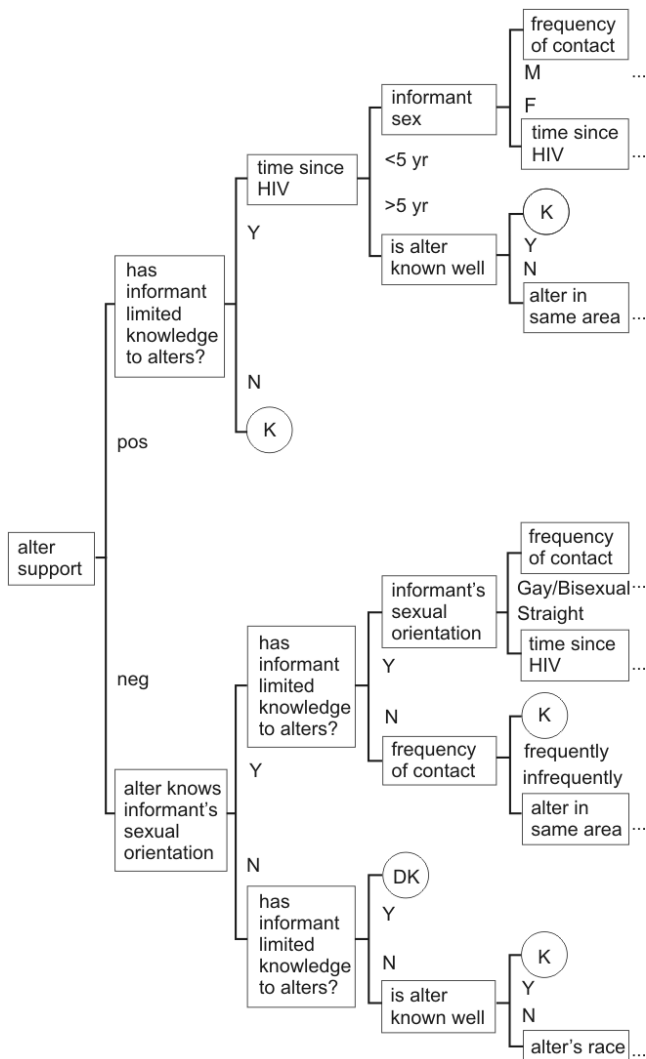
frequency of contact
M
...
informant sex
F
time since HIV
...
time since HIV
<5 yr
>5 yr
K
Y
is alter known well
Y
N
has informant limited knowledge to alters?
alter in same area
...
N
K
pos
alter support
frequency of contact
informant's sexual orientation
Gay/Bisexual
...
Straight
has informant limited knowledge to alters?
time since HIV
...
neg
Y
N
K
frequency of contact
frequently
infrequently
Y
alter knows informant's sexual orientation
alter in same area
...
N
DK
has informant limited knowledge to alters?
Y
N
K
is alter known well
Y
N
alter's race
...